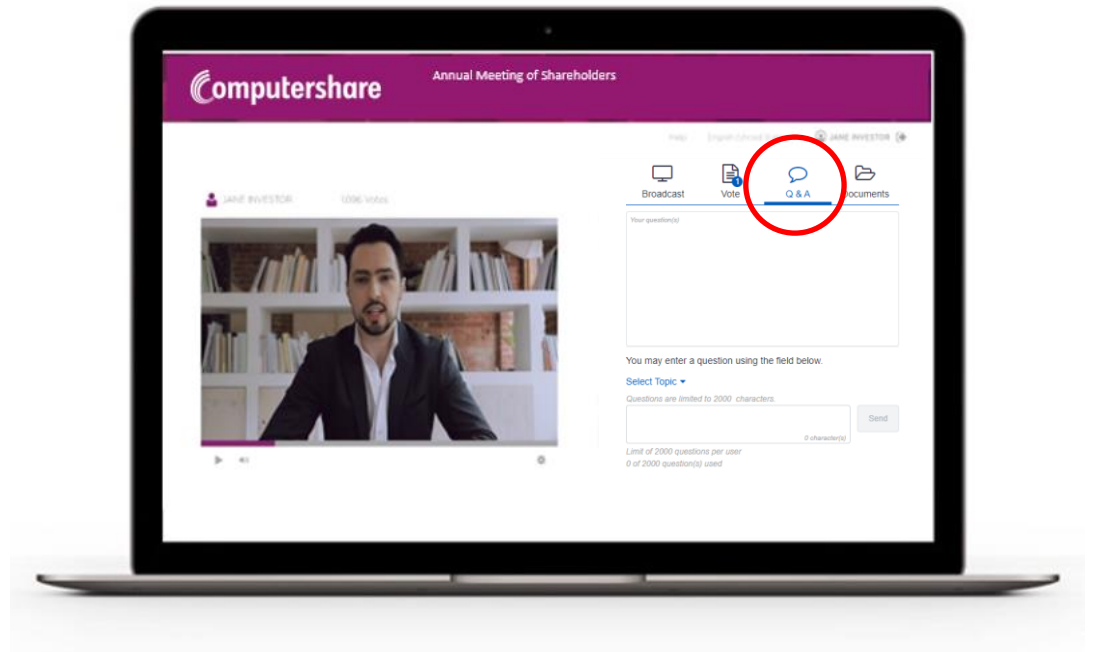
Computershare

Annual Meeting of Shareholders

Help English (United States) JANE INVESTOR

Broadcast Vote 1 Q & A Documents

JANE INVESTOR 1096 Votes

Your question(s)

You may enter a question using the field below.

Select Topic

Questions are limited to 2000 characters.

0 character(s)

Send

Limit of 2000 questions per user
0 of 2000 question(s) used